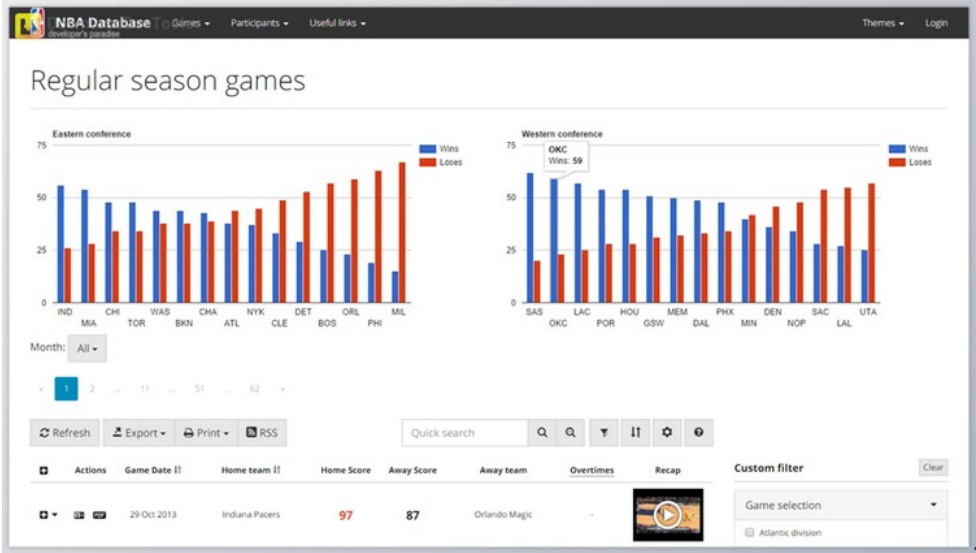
NBA Database
developer's paradise
Games ▾ Participants ▾ Useful links ▾
Themes ▾ Login

Regular season games

Eastern conference
Wins
Loses
75
50
25
0
IND MIA CHI TOR WAS BKN CHA ATL NYK CLE DET BOS ORL PHI MIL

Western conference
Wins
Loses
OKC
Wins: 59
75
50
25
0
SAS OKC LAC POR HOU GSW MEM DAL PHX MIN DEN NOP SAC LAL UTA

Month: All ▾

« 1 2 ... 11 ... 51 ... 62 »

Refresh Export ▾ Print ▾ RSS
Quick search

| | Actions | Game Date | Home team | Home Score | Away Score | Away team | Overtimes | Recap |
|---|---|---|---|---|---|---|---|---|
| | | 29 Oct 2013 | Indiana Pacers | 97 | 87 | Orlando Magic | - | |

Custom filter
Clear
Game selection
Atlantic division